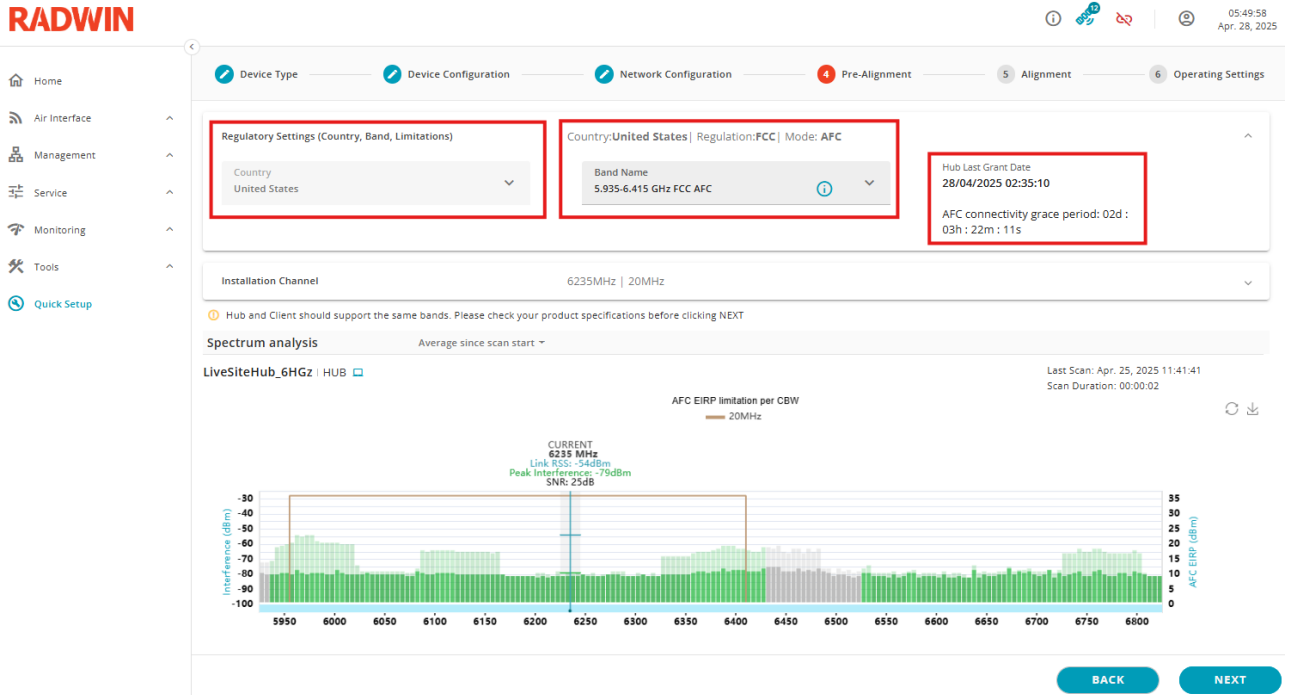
RADWIN

12

05:49:58
Apr. 28, 2025

Home
Air Interface
Management
Service
Monitoring
Tools
Quick Setup

Device Type
Device Configuration
Network Configuration
4 Pre-Alignment
5 Alignment
6 Operating Settings

Regulatory Settings (Country, Band, Limitations)

Country
United States

Country:United States| Regulation:FCC| Mode: AFC

Band Name
5.935-6.415 GHz FCC AFC

Hub Last Grant Date
28/04/2025 02:35:10

AFC connectivity grace period: 02d : 03h : 22m : 11s

Installation Channel
6235MHz | 20MHz

Hub and Client should support the same bands. Please check your product specifications before clicking NEXT

Spectrum analysis
Average since scan start

LiveSiteHub_6HGz | HUB

Last Scan: Apr. 25, 2025 11:41:41
Scan Duration: 00:00:02

AFC EIRP limitation per CBW
20MHz

CURRENT
6235 MHz
Link RSS: -54dBm
Peak Interference: -79dBm
SNR: 25dB

Interference (dBm)
-30
-40
-50
-60
-70
-80
-90
-100

AFC EIRP (dBm)
35
30
25
20
15
10
5
0

5950 6000 6050 6100 6150 6200 6250 6300 6350 6400 6450 6500 6550 6600 6650 6700 6750 6800

BACK
NEXT